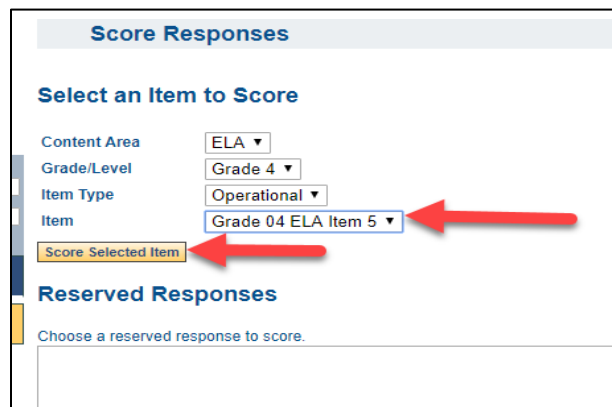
Score Responses

Select an Item to Score

| | |
|---|---|
| Content Area | ELA ▼ |
| Grade/Level | Grade 4 ▼ |
| Item Type | Operational ▼ |
| Item | Grade 04 ELA Item 5 ▼ |

Score Selected Item

Reserved Responses

Choose a reserved response to score.